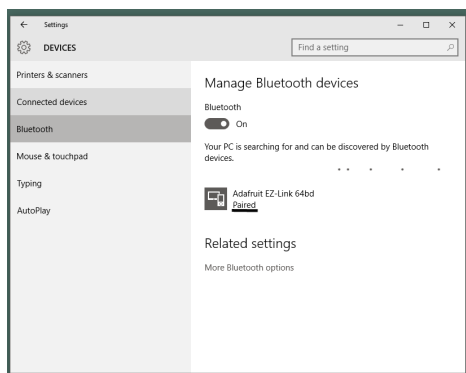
← Settings

DEVICES

Find a setting

Printers & scanners

Connected devices

Bluetooth

Mouse & touchpad

Typing

AutoPlay

Manage Bluetooth devices

Bluetooth

On

Your PC is searching for and can be discovered by Bluetooth devices.

Adafruit EZ-Link 64bd
Paired

Related settings

More Bluetooth options